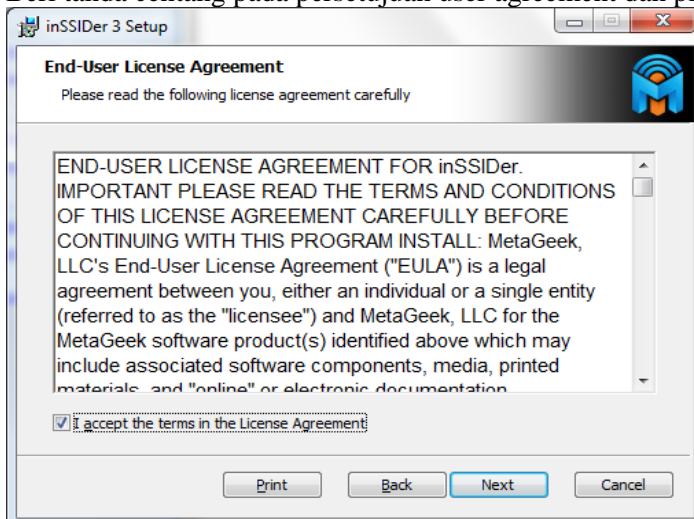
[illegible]

inSSIDer 3 Setup

End-User License Agreement

Please read the following license agreement carefully

END-USER LICENSE AGREEMENT FOR inSSIDer. IMPORTANT PLEASE READ THE TERMS AND CONDITIONS OF THIS LICENSE AGREEMENT CAREFULLY BEFORE CONTINUING WITH THIS PROGRAM INSTALL: MetaGeek, LLC's End-User License Agreement ("EULA") is a legal agreement between you, either an individual or a single entity (referred to as the "licensee") and MetaGeek, LLC for the MetaGeek software product(s) identified above which may include associated software components, media, printed materials, and "online" or electronic documentation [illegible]

I accept the terms in the License Agreement

Print Back Next Cancel